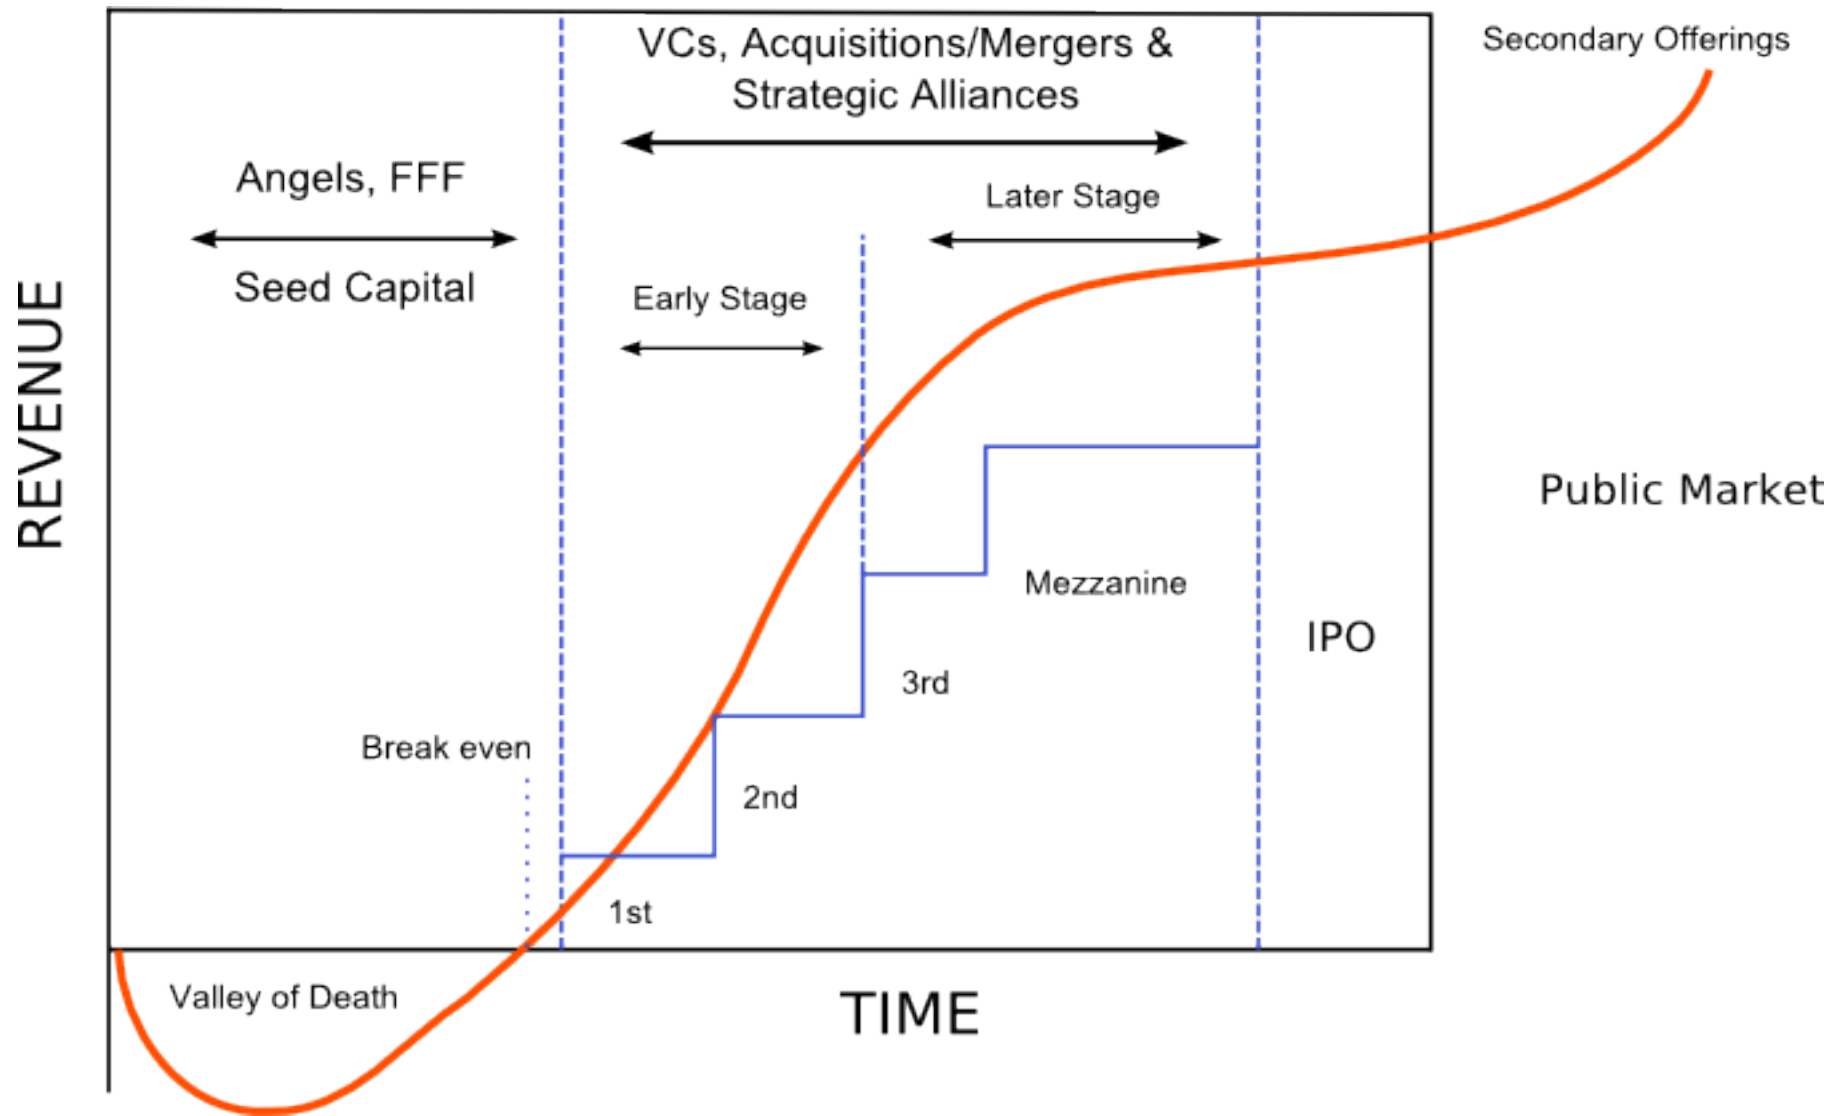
VCs, Acquisitions/Mergers & Strategic Alliances

Secondary Offerings

Angels, FFF

Seed Capital

Later Stage

Early Stage

REVENUE

Public Market

Mezzanine

IPO

3rd

Break even

2nd

1st

Valley of Death

TIME